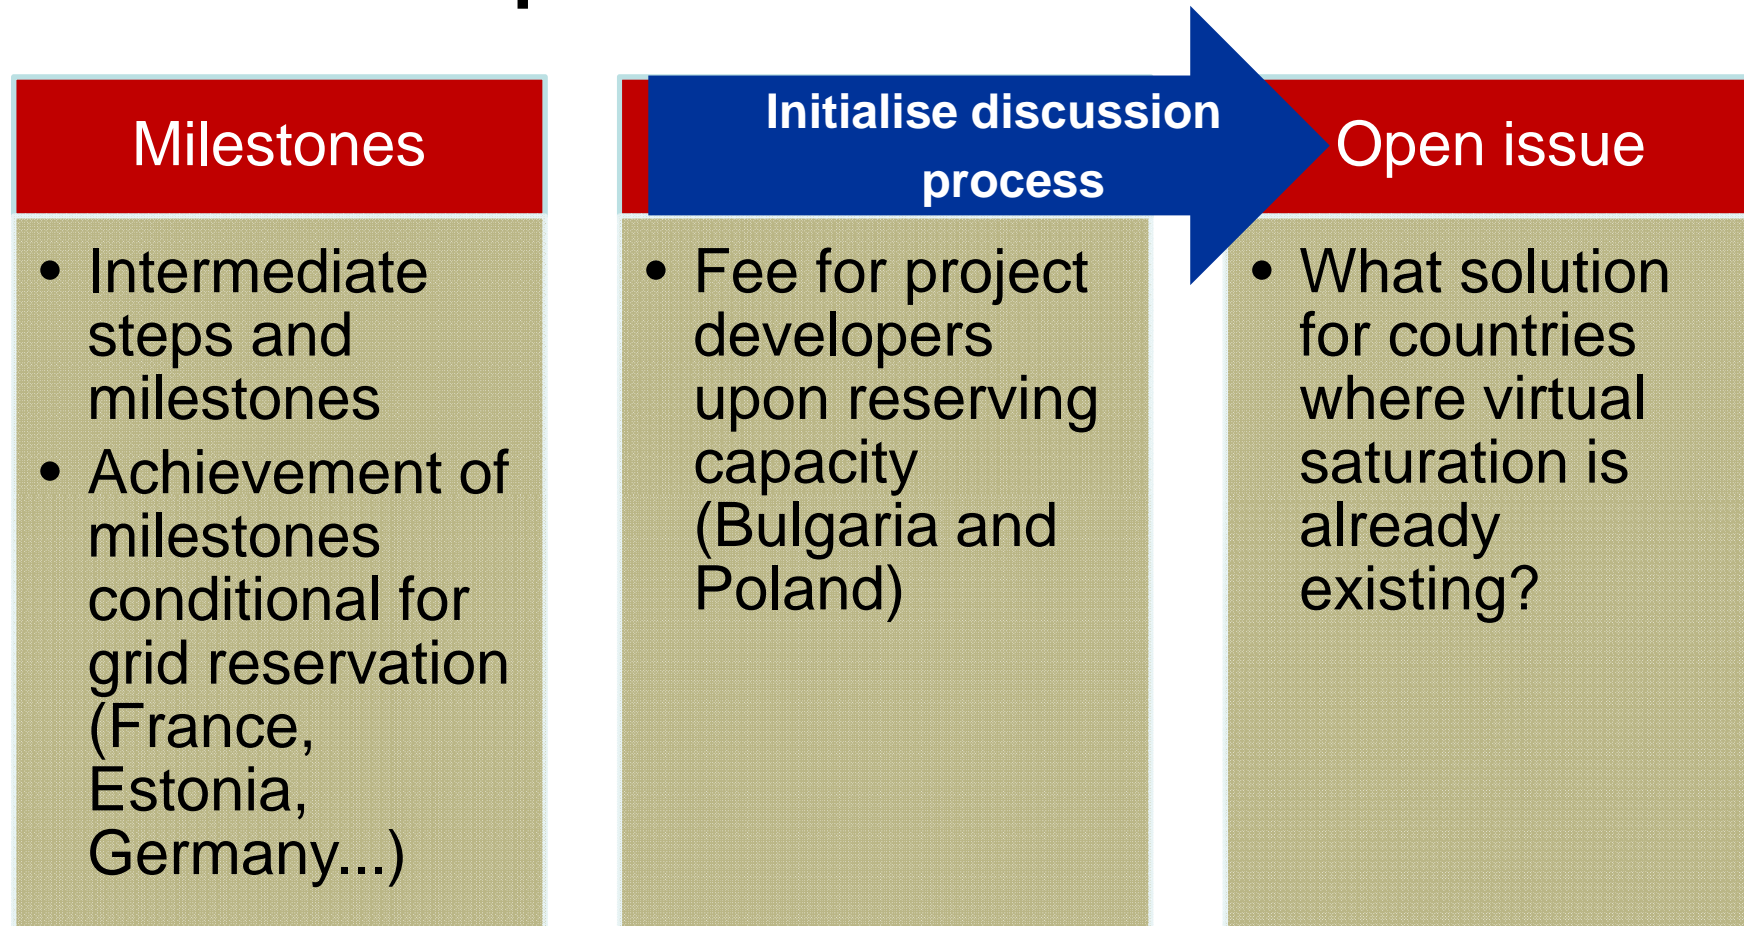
Milestones

- Intermediate steps and milestones
- Achievement of milestones conditional for grid reservation (France, Estonia, Germany...)

Initialise discussion process

- Fee for project developers upon reserving capacity (Bulgaria and Poland)

Open issue

- What solution for countries where virtual saturation is already existing?